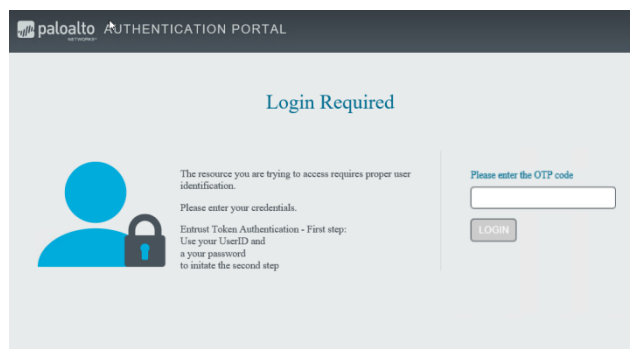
paloalto NETWORKS AUTHENTICATION PORTAL

Login Required

The resource you are trying to access requires proper user identification.

Please enter your credentials.

Entrust Token Authentication - First step:
Use your UserID and
a your password
to initate the second step

Please enter the OTP code

LOGIN